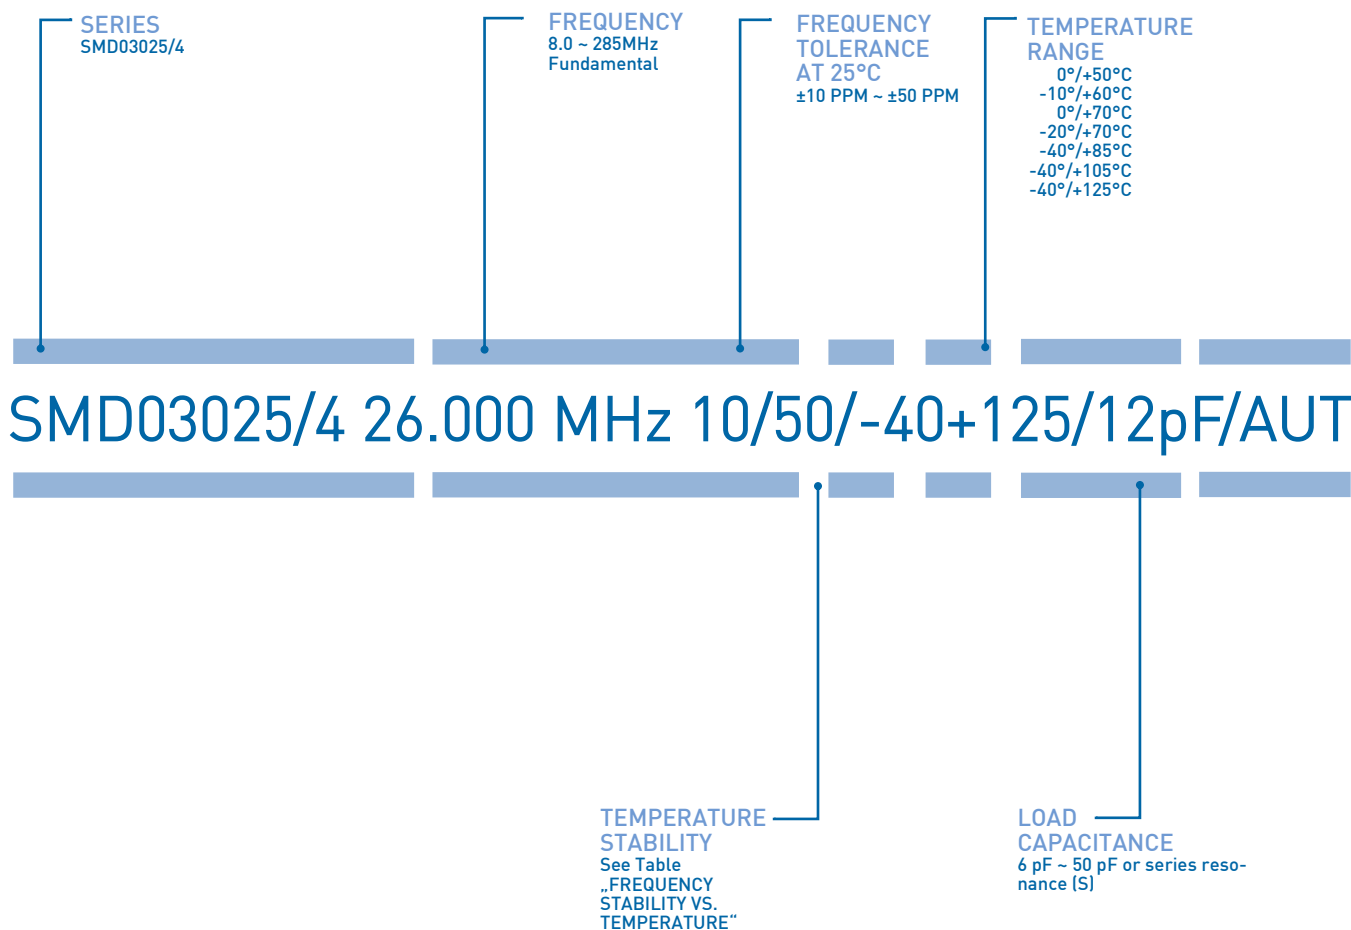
SERIES
SMD03025/4

FREQUENCY
8.0 ~ 285MHz
Fundamental

FREQUENCY TOLERANCE AT 25°C
±10 PPM ~ ±50 PPM

TEMPERATURE RANGE
0°/+50°C
-10°/+60°C
0°/+70°C
-20°/+70°C
-40°/+85°C
-40°/+105°C
-40°/+125°C

SMD03025/4 26.000 MHz 10/50/-40+125/12pF/AUT

TEMPERATURE STABILITY
See Table „FREQUENCY STABILITY VS. TEMPERATURE“

LOAD CAPACITANCE
6 pF ~ 50 pF or series resonance (S)